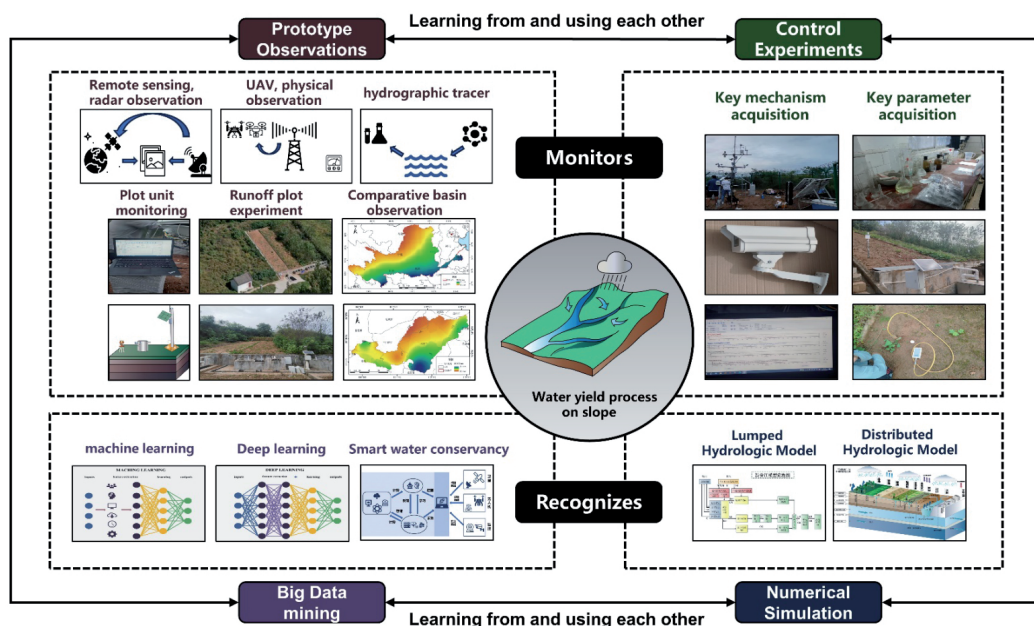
Prototype Observations

Learning from and using each other

Control Experiments

Remote sensing, radar observation

UAV, physical observation

hydrographic tracer

Plot unit monitoring

Runoff plot experiment

Comparative basin observation

Monitors

Key mechanism acquisition

Key parameter acquisition

Water yield process on slope

machine learning

Deep learning

Smart water conservancy

MACHINE LEARNING

DEEP LEARNING

Recognizes

Lumped Hydrologic Model

Distributed Hydrologic Model

Big Data mining

Learning from and using each other

Numerical Simulation